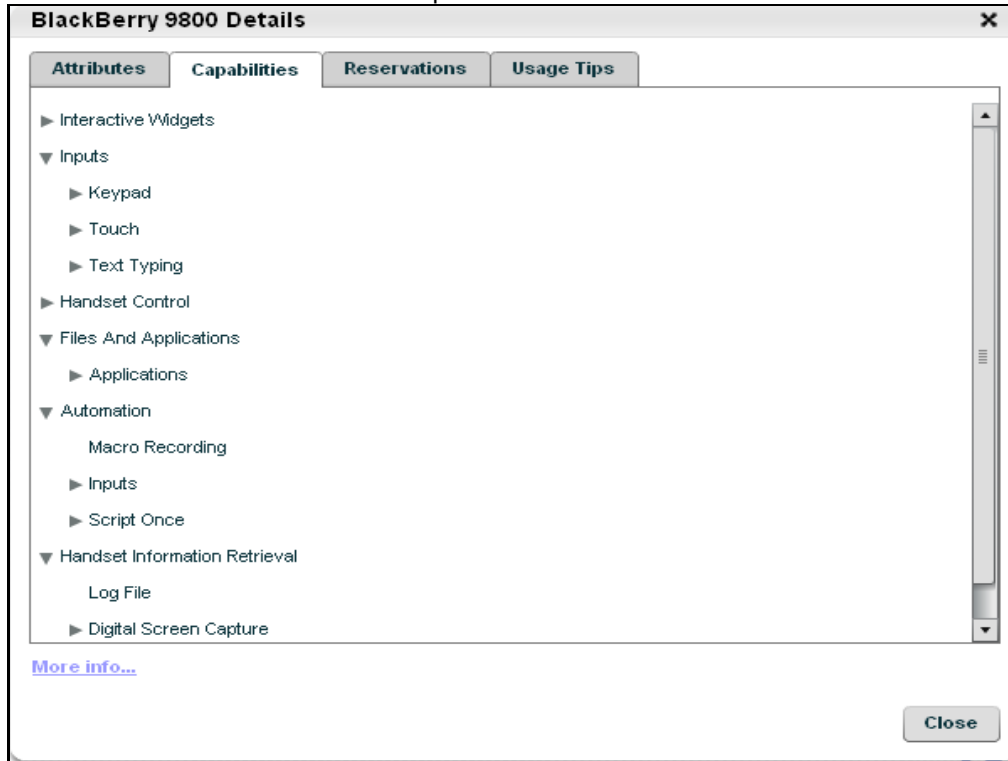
BlackBerry 9800 Details
×

Attributes | Capabilities | Reservations | Usage Tips

► Interactive Widgets
▼ Inputs
► Keypad
► Touch
► Text Typing
► Handset Control
▼ Files And Applications
► Applications
▼ Automation
Macro Recording
► Inputs
► Script Once
▼ Handset Information Retrieval
Log File
► Digital Screen Capture

More info...

Close